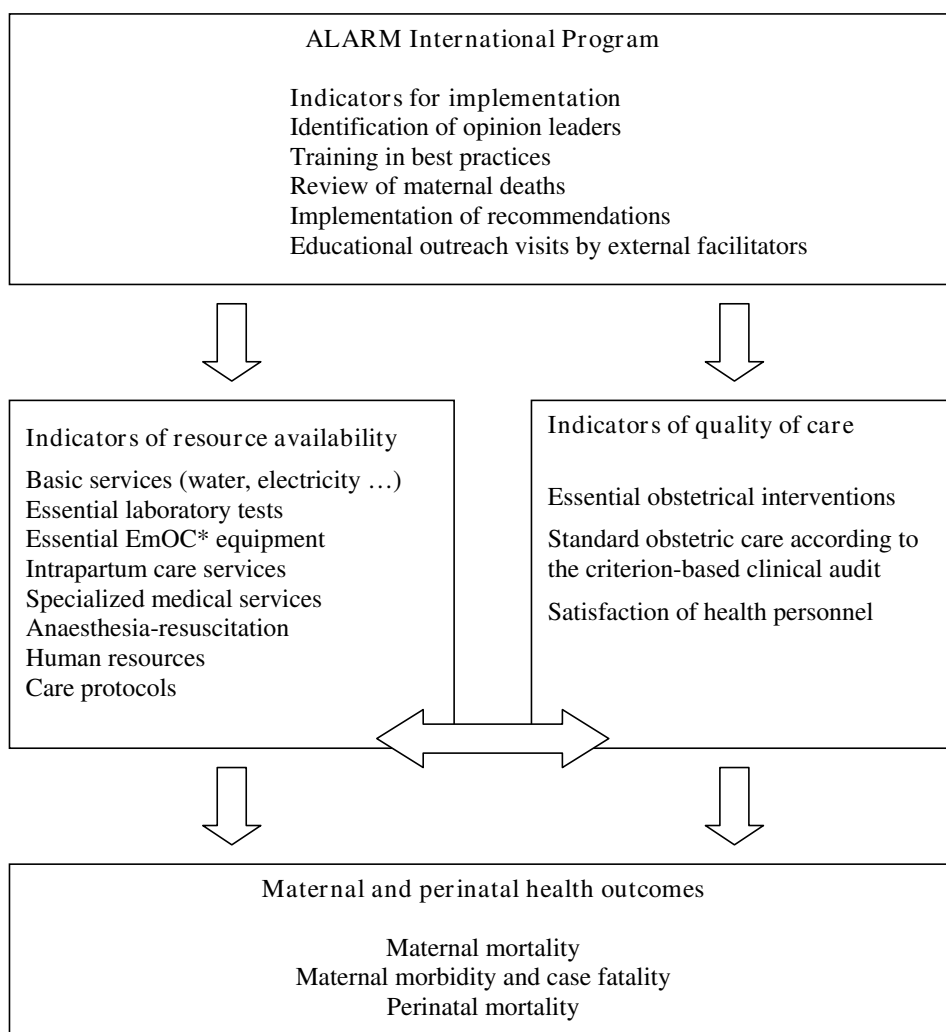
ALARM International Program

Indicators for implementation
Identification of opinion leaders
Training in best practices
Review of maternal deaths
Implementation of recommendations
Educational outreach visits by external facilitators

Indicators of resource availability

Basic services (water, electricity …)
Essential laboratory tests
Essential EmOC* equipment
Intrapartum care services
Specialized medical services
Anaesthesia-resuscitation
Human resources
Care protocols

Indicators of quality of care

Essential obstetrical interventions

Standard obstetric care according to the criterion-based clinical audit

Satisfaction of health personnel

Maternal and perinatal health outcomes

Maternal mortality
Maternal morbidity and case fatality
Perinatal mortality